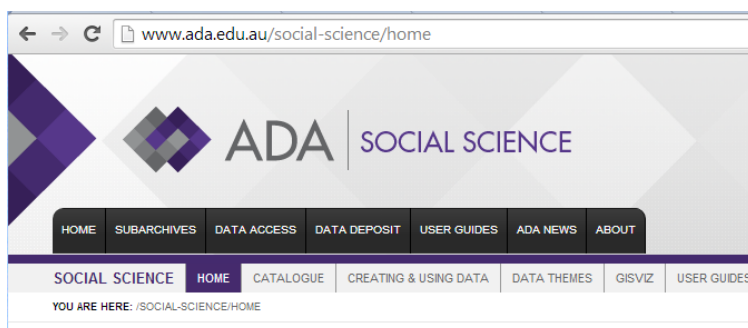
www.ada.edu.au/social-science/home

ADA SOCIAL SCIENCE

HOME SUBARCHIVES DATA ACCESS DATA DEPOSIT USER GUIDES ADA NEWS ABOUT

SOCIAL SCIENCE HOME CATALOGUE CREATING & USING DATA DATA THEMES GISVIZ USER GUIDES

YOU ARE HERE: /SOCIAL-SCIENCE/HOME